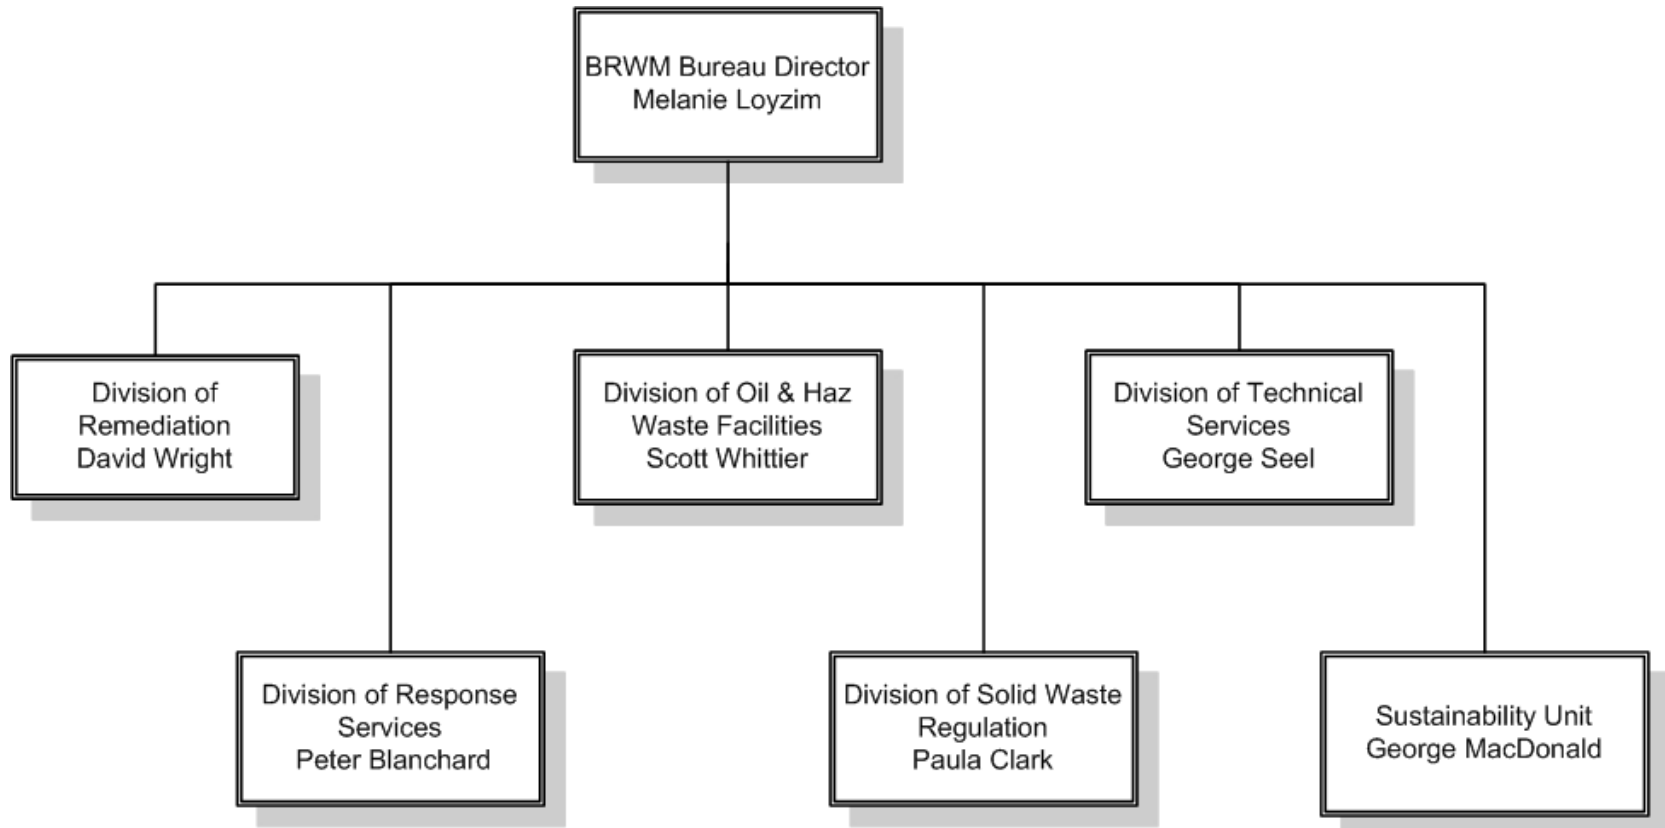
BRWM Bureau Director
Melanie Loyzim

Division of Remediation
David Wright

Division of Oil & Haz Waste Facilities
Scott Whittier

Division of Technical Services
George Seel

Division of Response Services
Peter Blanchard

Division of Solid Waste Regulation
Paula Clark

Sustainability Unit
George MacDonald